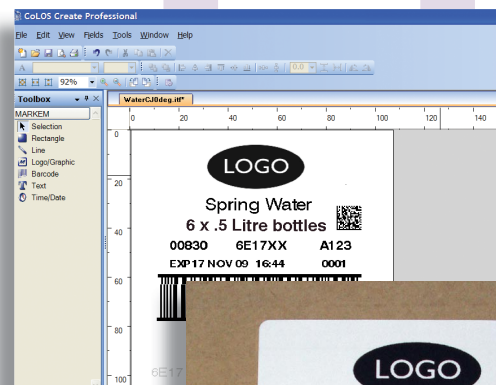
CoLOS Create Professional

File Edit View Fields Tools Window Help

92%

0.0

Toolbox

MARKEM

Selection
Rectangle
Line
Logo/Graphic
Barcode
Text
Time/Date

WaterCJ0deg.itf*

0 20 40 60 80 100 120 140

0
20
40
60
80
100

LOGO

Spring Water
6 x .5 Litre bottles

00830 6E17XX A123
EXP17 NOV 09 16:44 0001

6E17

LOGO